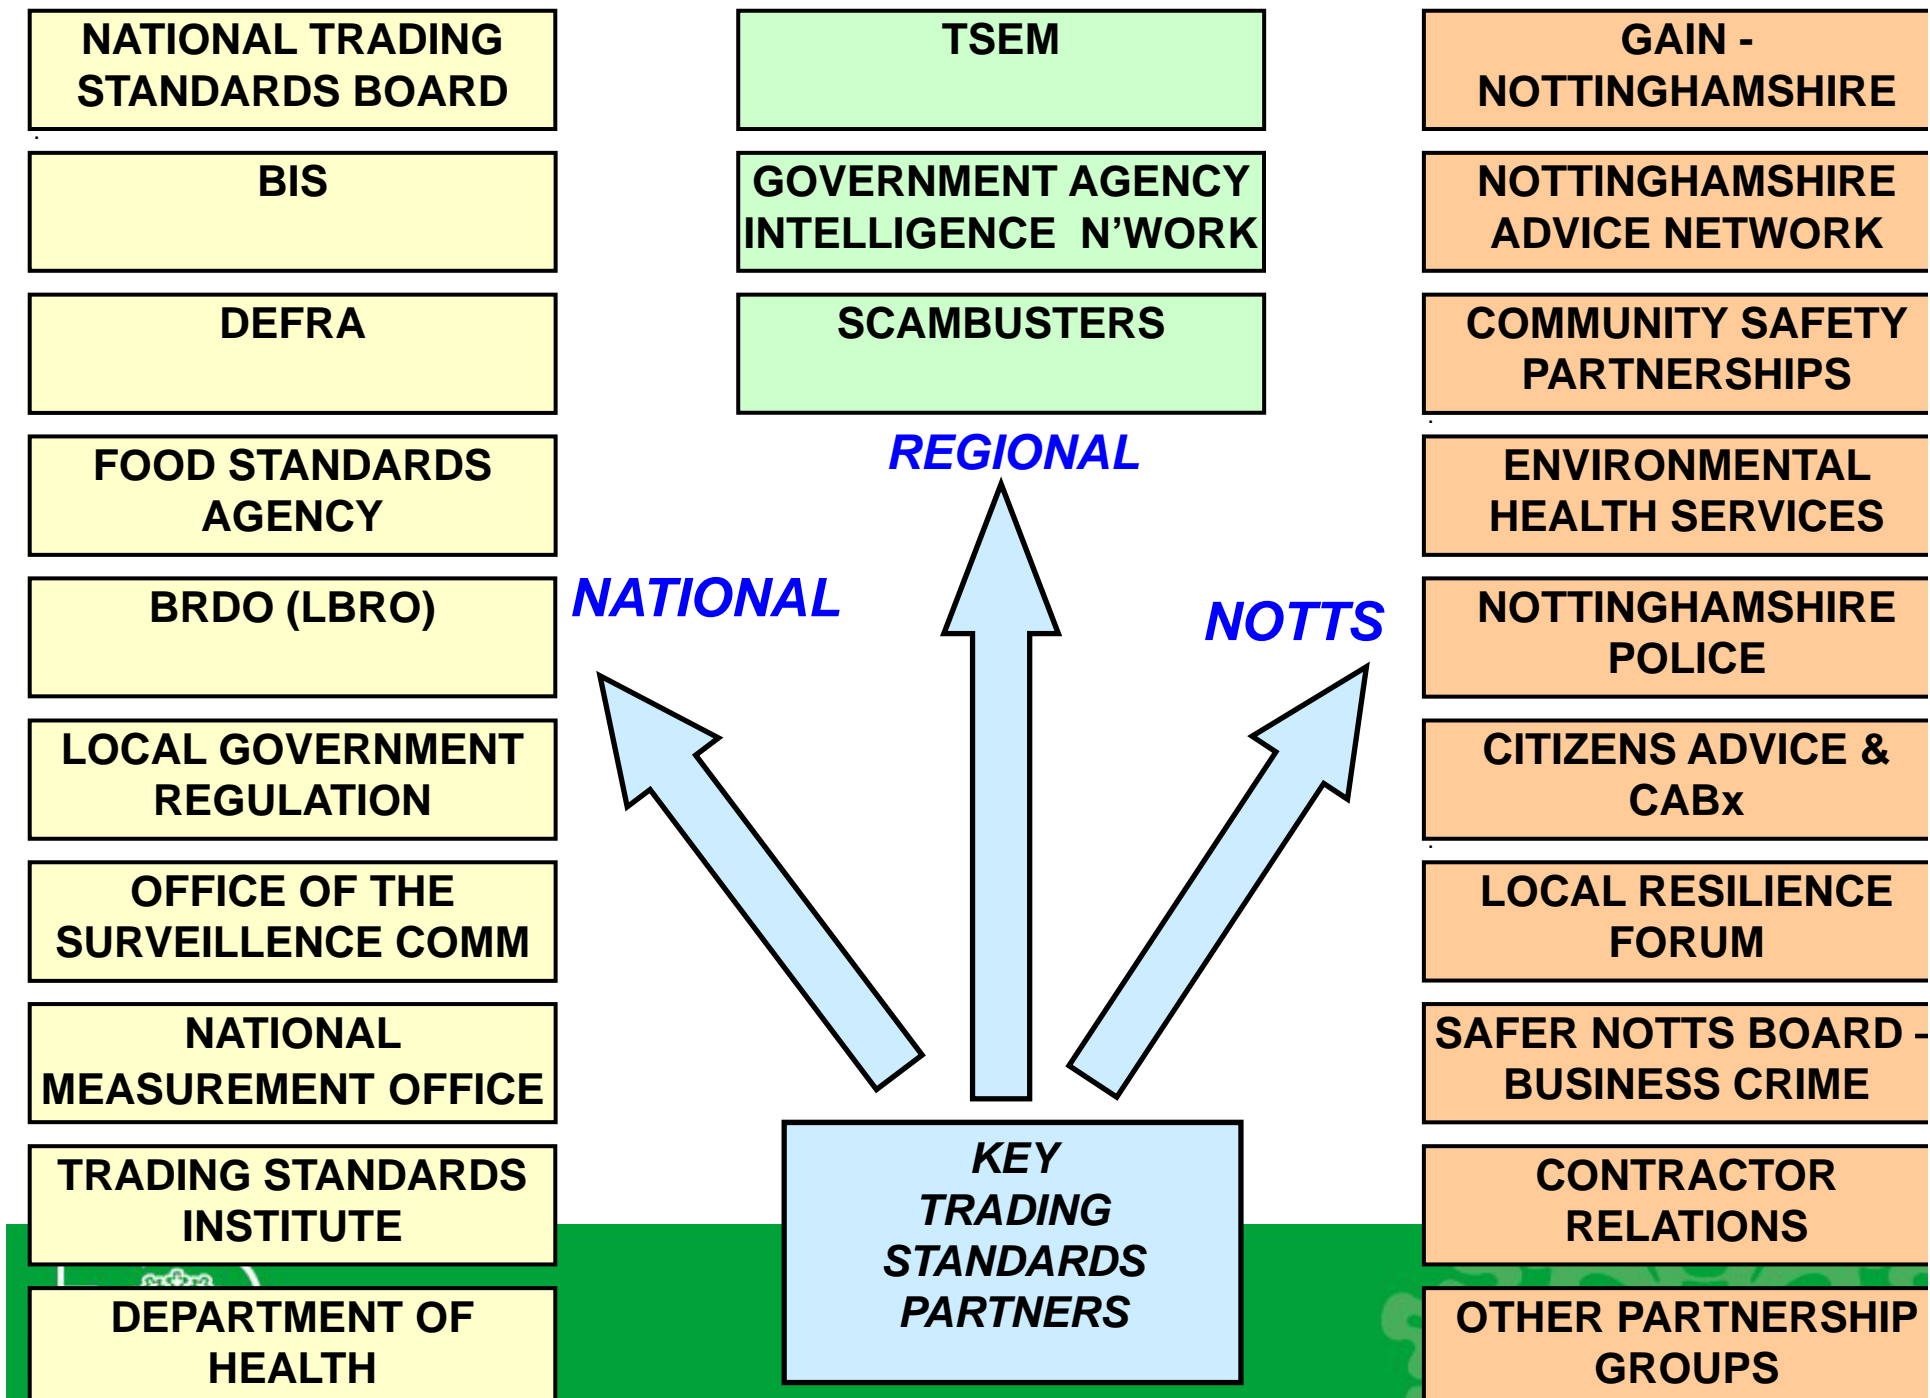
NATIONAL TRADING STANDARDS BOARD

BIS

DEFRA

FOOD STANDARDS AGENCY

BRDO (LBRO)

LOCAL GOVERNMENT REGULATION

OFFICE OF THE SURVEILLENCE COMM

NATIONAL MEASUREMENT OFFICE

TRADING STANDARDS INSTITUTE

DEPARTMENT OF HEALTH

TSEM

GOVERNMENT AGENCY INTELLIGENCE N'WORK

SCAMBUSTERS

REGIONAL

NATIONAL

NOTTS

KEY TRADING STANDARDS PARTNERS

GAIN - NOTTINGHAMSHIRE

NOTTINGHAMSHIRE ADVICE NETWORK

COMMUNITY SAFETY PARTNERSHIPS

ENVIRONMENTAL HEALTH SERVICES

NOTTINGHAMSHIRE POLICE

CITIZENS ADVICE & CABx

LOCAL RESILIENCE FORUM

SAFER NOTTS BOARD - BUSINESS CRIME

CONTRACTOR RELATIONS

OTHER PARTNERSHIP GROUPS